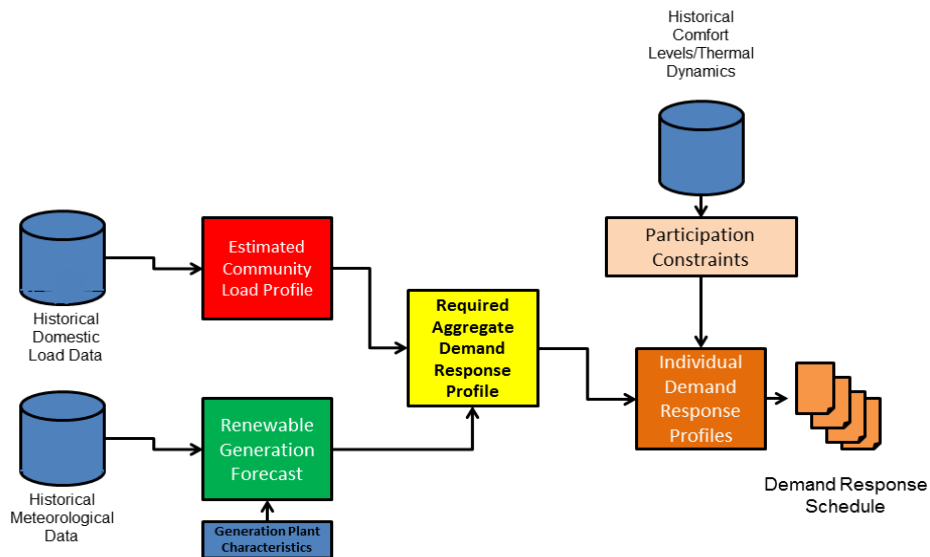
Historical Comfort Levels/Thermal Dynamics

Participation Constraints

Historical Domestic Load Data

Estimated Community Load Profile

Required Aggregate Demand Response Profile

Individual Demand Response Profiles

Demand Response Schedule

Historical Meteorological Data

Renewable Generation Forecast

Generation Plant Characteristics